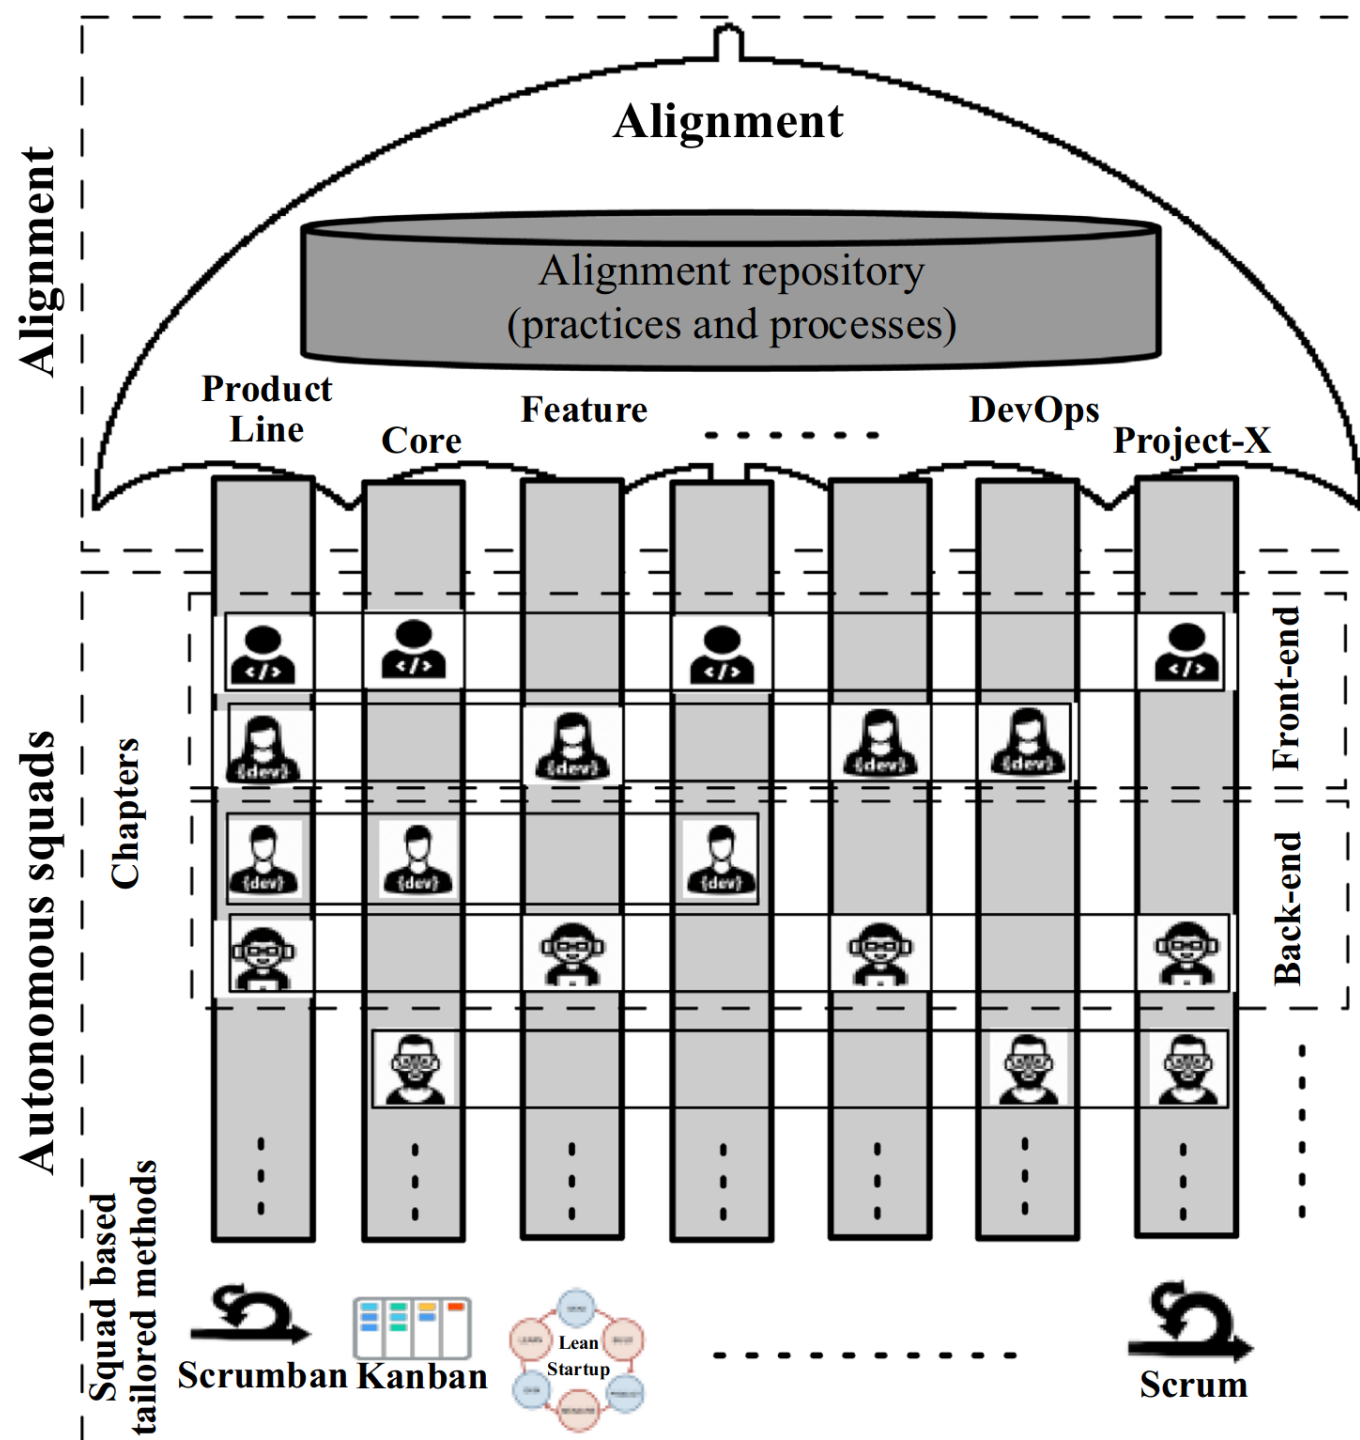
Alignment

Alignment

Alignment repository
(practices and processes)

Product Line

Core

Feature

. . . . . .

DevOps

Project-X

Autonomous squads

Chapters

Front-end

Back-end

{dev}

{dev}

{dev}

{dev}

{dev}

{dev}

{dev}

Squad based tailored methods

Scrumban

Kanban

Lean Startup

Scrum